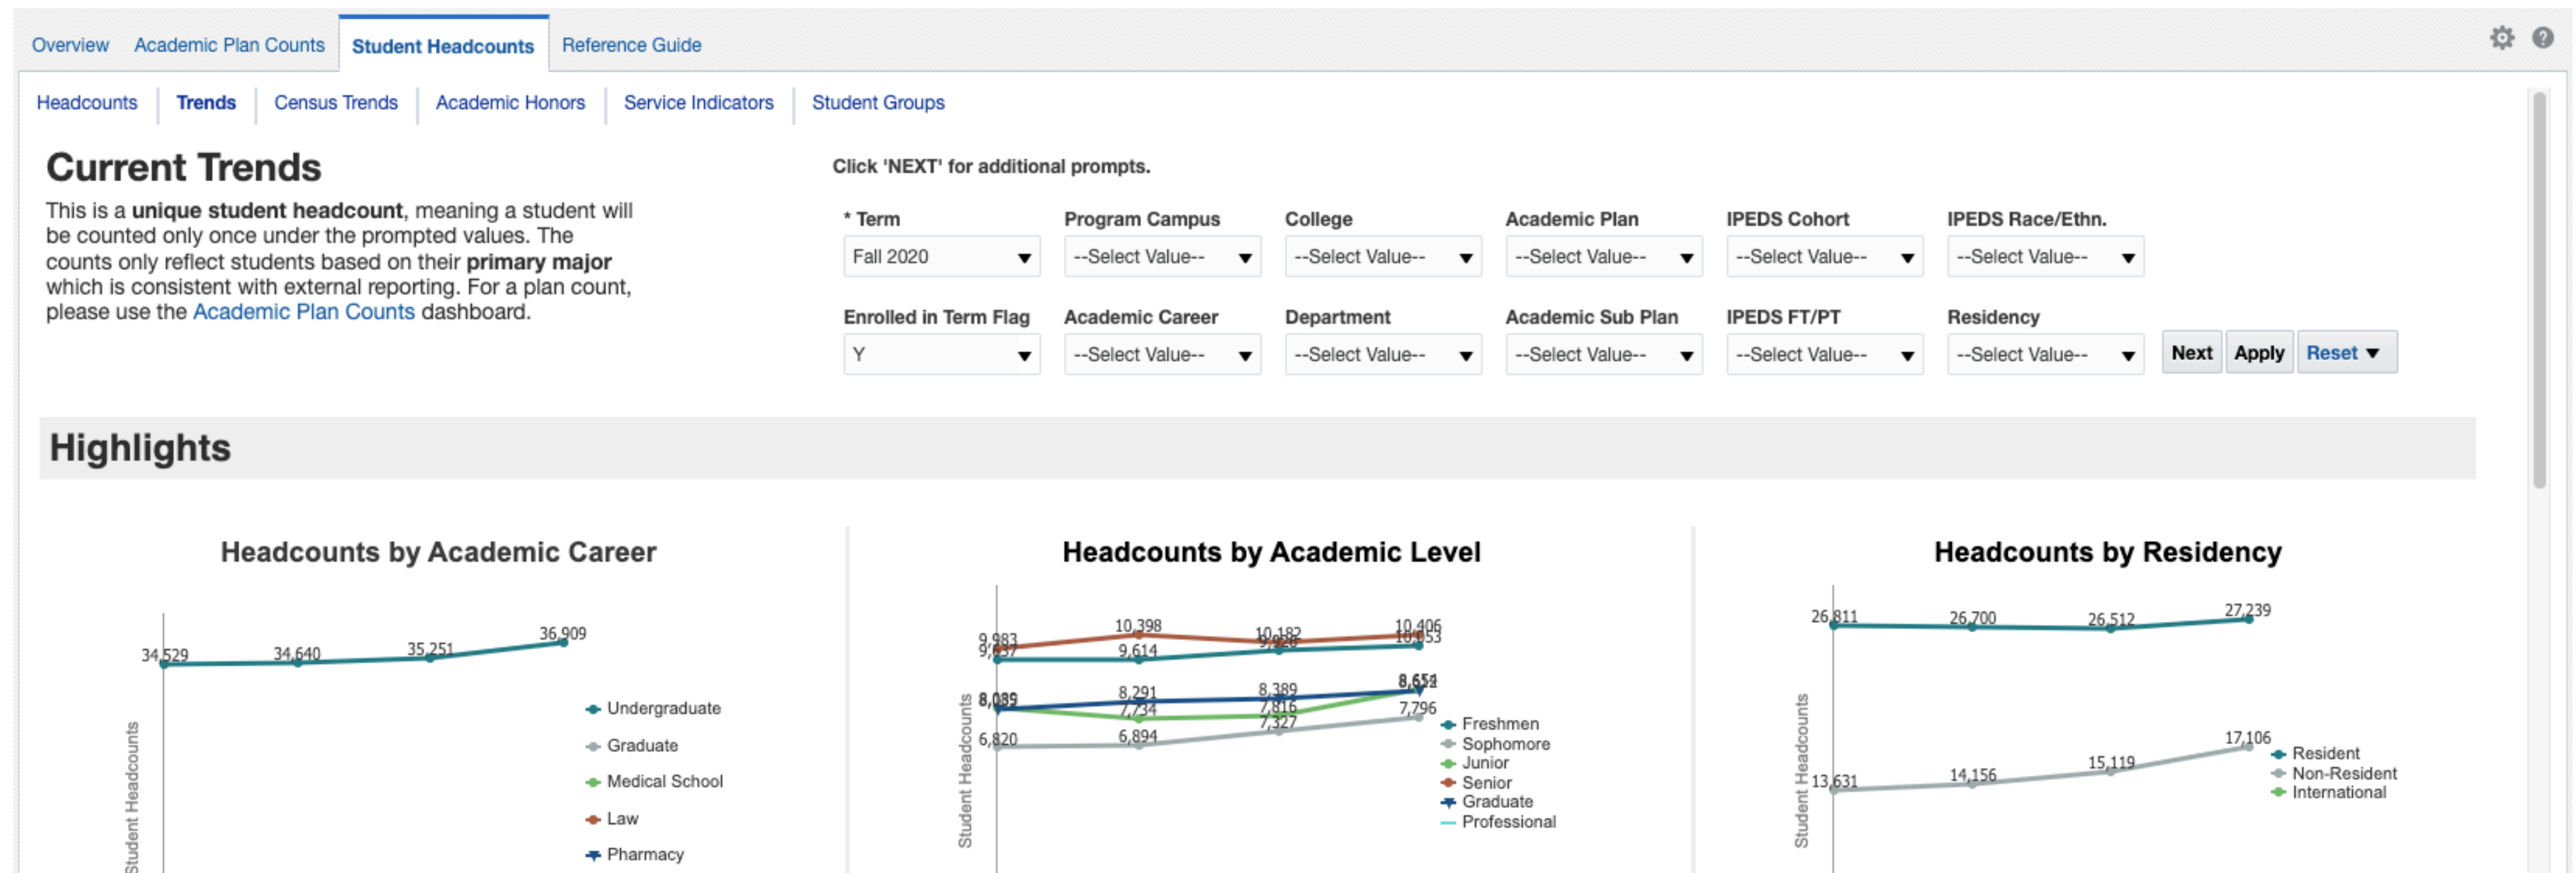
Overview Academic Plan Counts Student Headcounts Reference Guide

Headcounts | Trends | Census Trends | Academic Honors | Service Indicators | Student Groups

Current Trends

This is a **unique student headcount**, meaning a student will be counted only once under the prompted values. The counts only reflect students based on their **primary major** which is consistent with external reporting. For a plan count, please use the Academic Plan Counts dashboard.

Click 'NEXT' for additional prompts.

| * Term | Program Campus | College | Academic Plan | IPEDS Cohort | IPEDS Race/Ethn. |
|---|---|---|---|---|---|
| Fall 2020 | --Select Value-- | --Select Value-- | --Select Value-- | --Select Value-- | --Select Value-- |
| Enrolled in Term Flag | Academic Career | Department | Academic Sub Plan | IPEDS FT/PT | Residency |
| Y | --Select Value-- | --Select Value-- | --Select Value-- | --Select Value-- | --Select Value-- |

Next Apply Reset

Highlights

Headcounts by Academic Career

34,529 34,640 35,251 36,909

Student Headcounts

Undergraduate
Graduate
Medical School
Law
Pharmacy

Headcounts by Academic Level

9,983 10,398 10,182 10,406
9,637 9,614 9,958 10,053
8,089 8,291 8,389 8,654
8,035 7,734 7,816 8,632
6,820 6,894 7,327 7,796

Student Headcounts

Freshmen
Sophomore
Junior
Senior
Graduate
Professional

Headcounts by Residency

26,811 26,700 26,512 27,239
13,631 14,156 15,119 17,106

Student Headcounts

Resident
Non-Resident
International